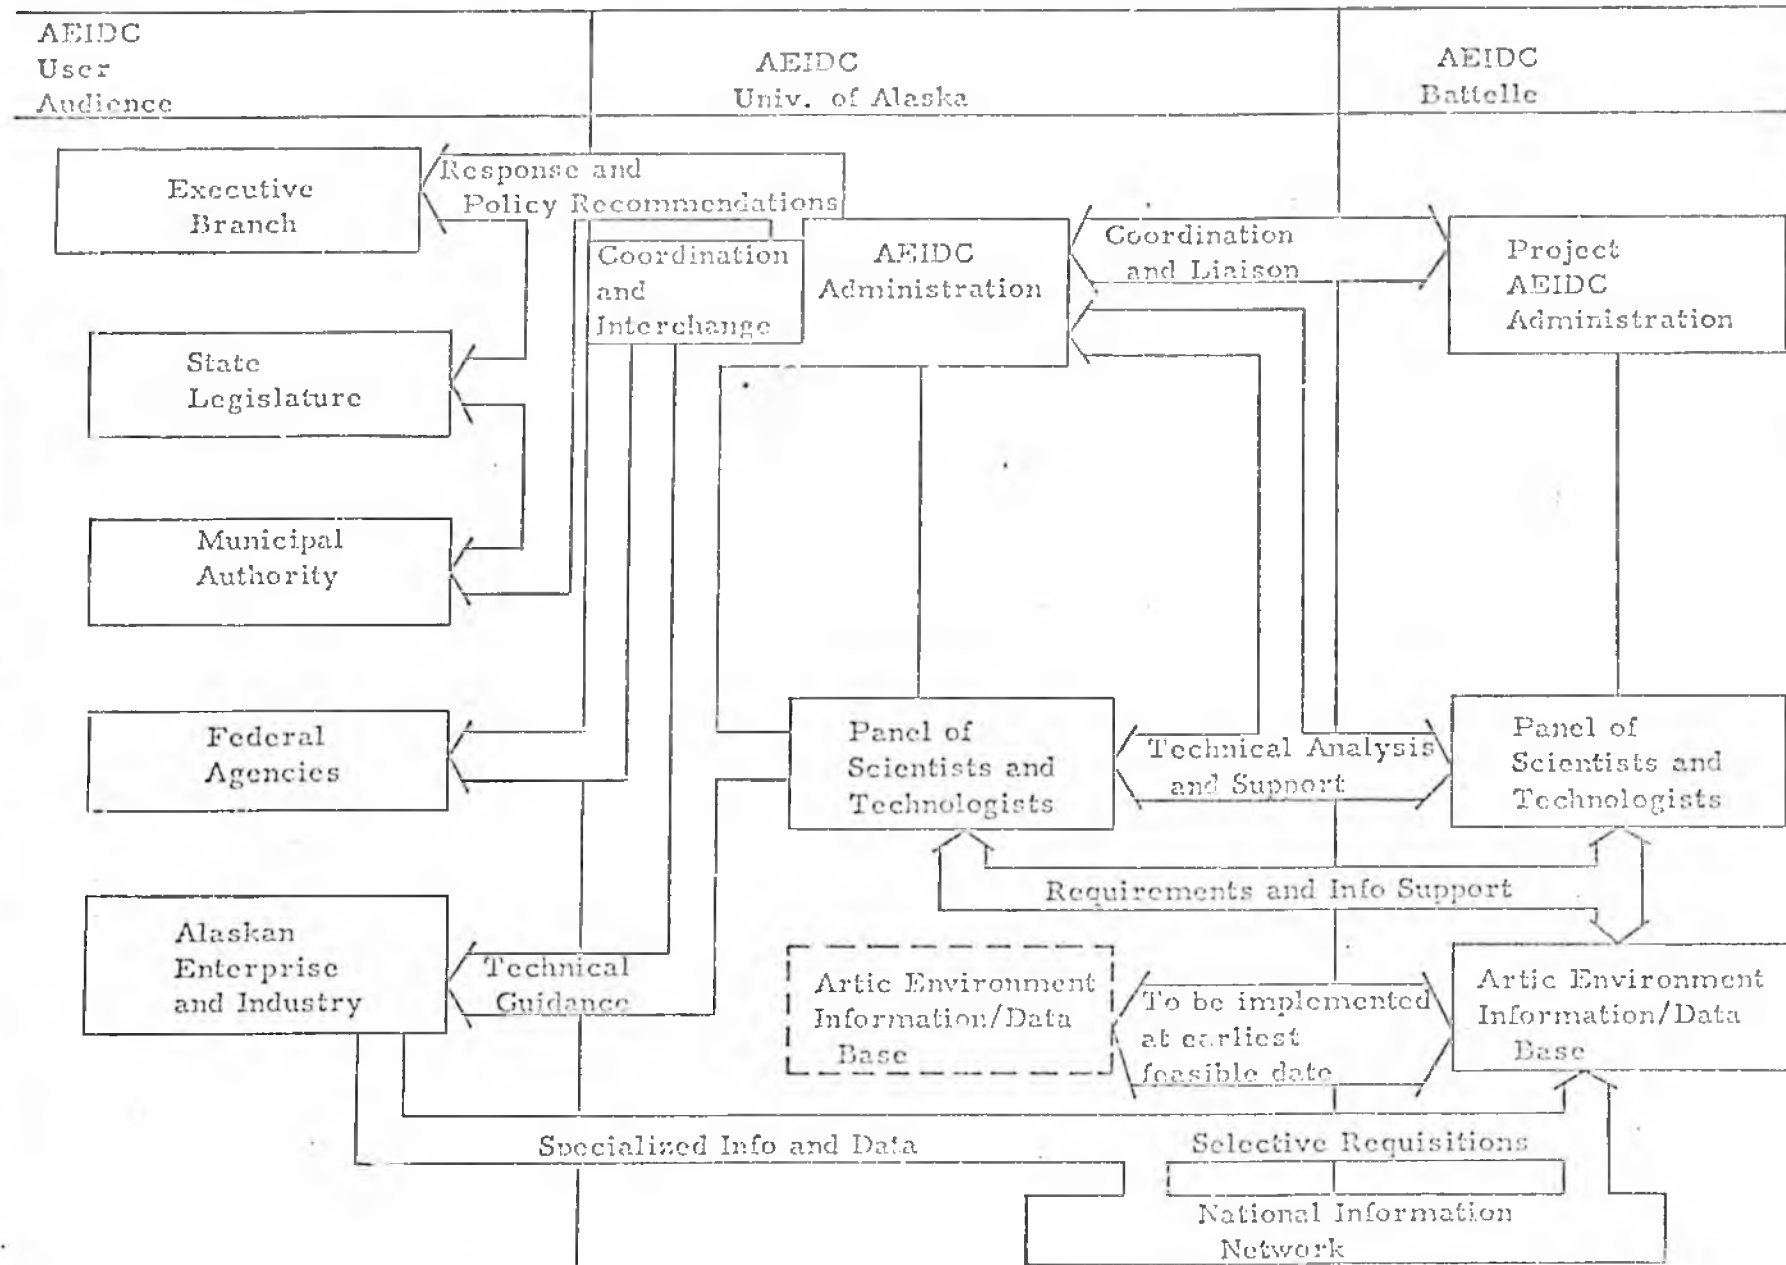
AEIDC User Audience

AEIDC Univ. of Alaska

AEIDC Battelle

Executive Branch

Response and Policy Recommendations

Coordination and Interchange

AEIDC Administration

Coordination and Liaison

Project AEIDC Administration

State Legislature

Municipal Authority

Federal Agencies

Panel of Scientists and Technologists

Technical Analysis and Support

Panel of Scientists and Technologists

Requirements and Info Support

Alaskan Enterprise and Industry

Technical Guidance

Artic Environment Information/Data Base

To be implemented at earliest feasible date

Artic Environment Information/Data Base

Specialized Info and Data

Selective Requisitions

National Information Network